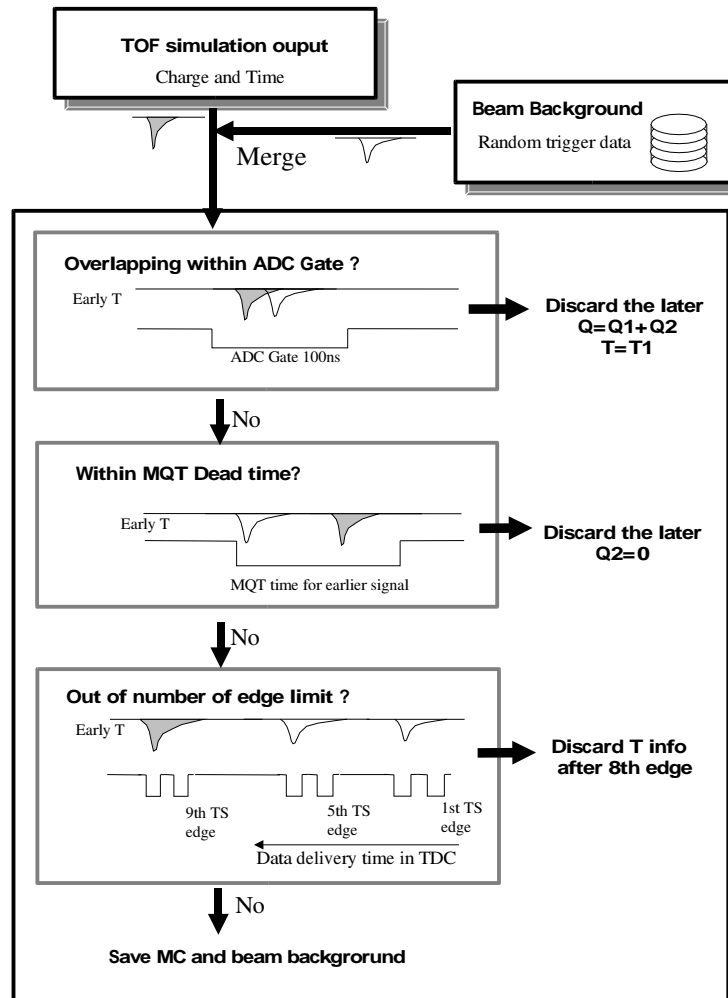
TOF simulation ouput

Charge and Time

Beam Background

Random trigger data

Merge

Overlapping within ADC Gate ?

Early T

ADC Gate 100ns

Discard the later
Q=Q1+Q2
T=T1

No

Within MQT Dead time?

Early T

MQT time for earlier signal

Discard the later
Q2=0

No

Out of number of edge limit ?

Early T

9th TS edge

5th TS edge

1st TS edge

Data delivery time in TDC

Discard T info after 8th edge

No

Save MC and beam backgrorund